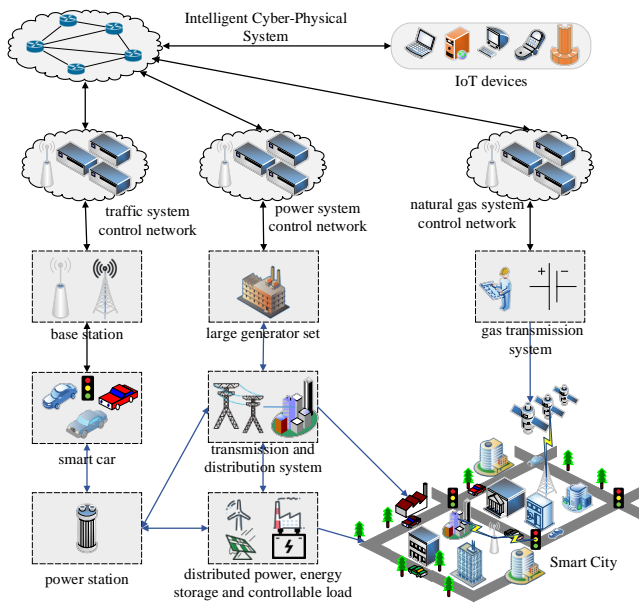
Intelligent Cyber-Physical System

IoT devices

traffic system control network

power system control network

natural gas system control network

base station

large generator set

gas transmission system

smart car

transmission and distribution system

power station

distributed power, energy storage and controllable load

Smart City